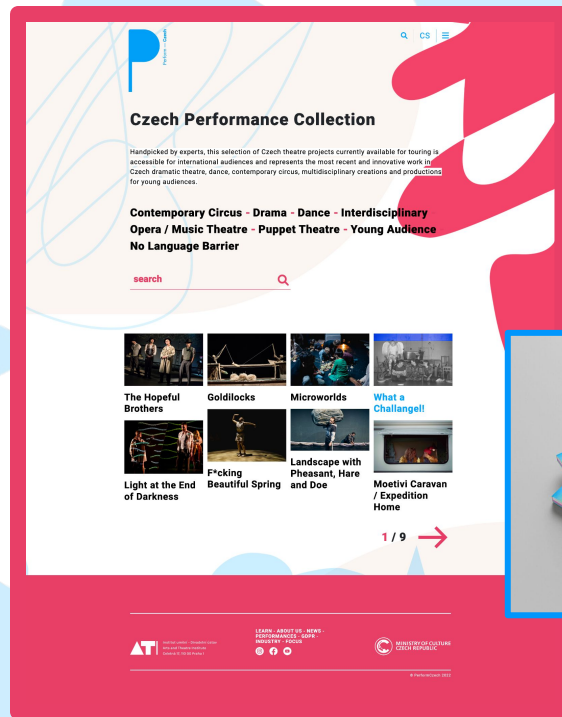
Perform — Czech

CS

Czech Performance Collection

Handpicked by experts, this selection of Czech theatre projects currently available for touring is accessible for international audiences and represents the most recent and innovative work in Czech dramatic theatre, dance, contemporary circus, multidisciplinary creations and productions for young audiences.

Contemporary Circus - Drama - Dance - Interdisciplinary Opera / Music Theatre - Puppet Theatre - Young Audience No Language Barrier

search

The Hopeful Brothers

Goldilocks

Microworlds

What a Challangel!

Light at the End of Darkness

F*cking Beautiful Spring

Landscape with Pheasant, Hare and Doe

Moetivi Caravan / Expedition Home

1 / 9

ATI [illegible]

LEARN - ABOUT US - NEWS - PERFORMANCES - GDPR - INDUSTRY - FOCUS

MINISTRY OF CULTURE CZECH REPUBLIC

© PerformCzech 2022